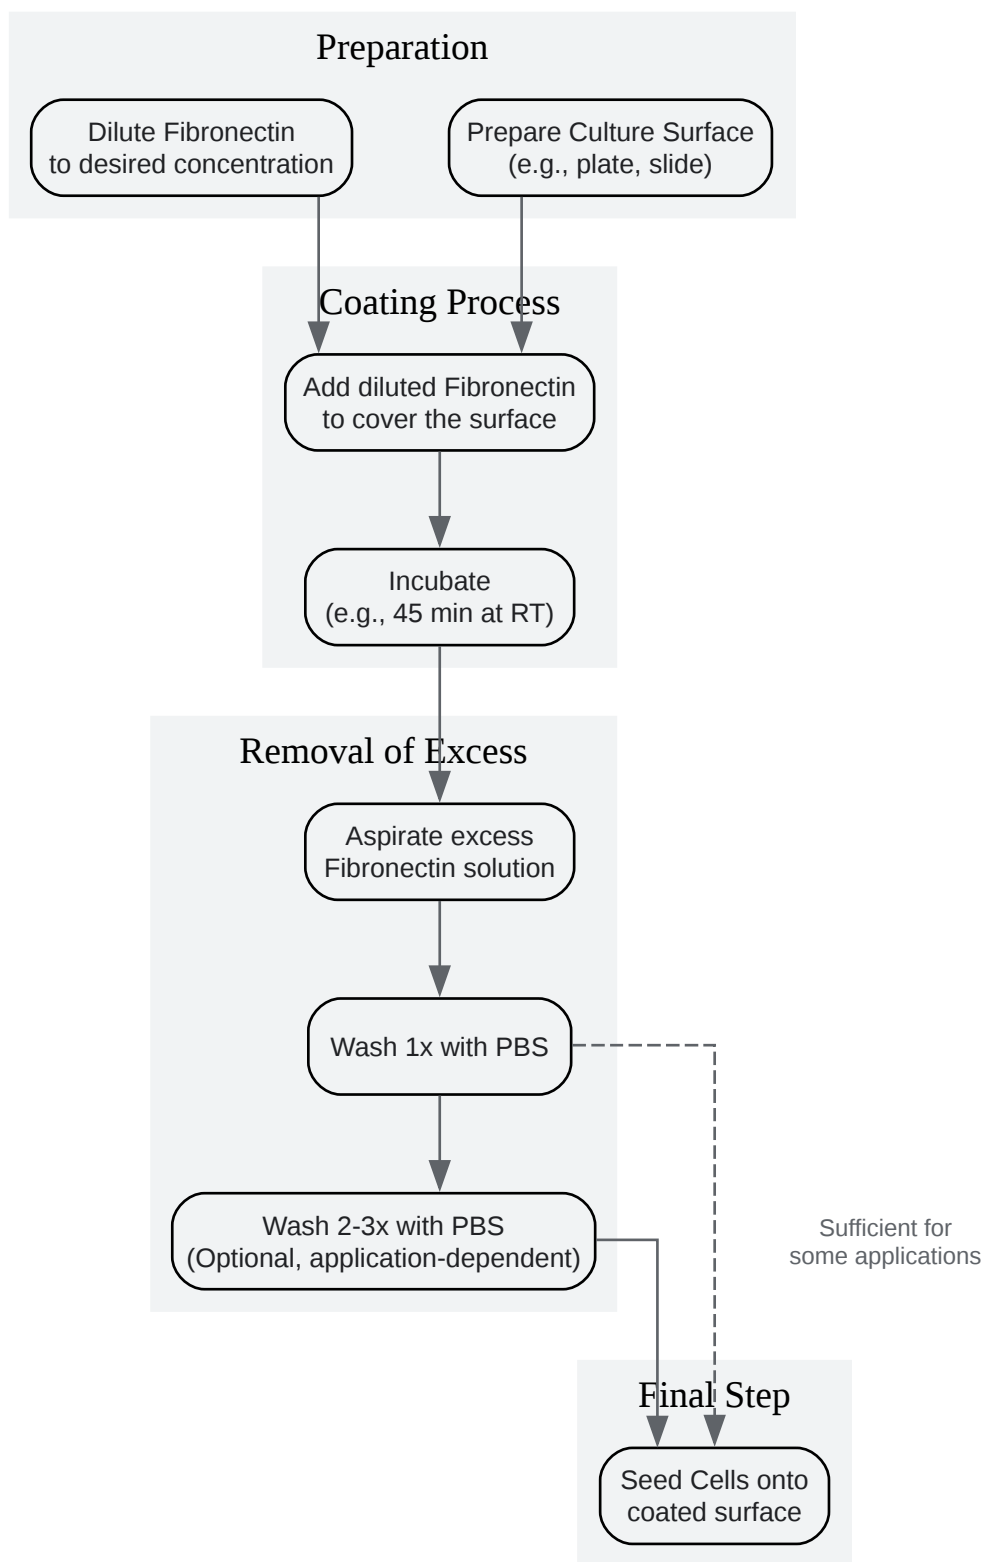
Preparation

Dilute Fibronectin to desired concentration

Prepare Culture Surface (e.g., plate, slide)

Coating Process

Add diluted Fibronectin to cover the surface

Incubate (e.g., 45 min at RT)

Removal of Excess

Aspirate excess Fibronectin solution

Wash 1x with PBS

Wash 2-3x with PBS (Optional, application-dependent)

Sufficient for some applications

Final Step

Seed Cells onto coated surface